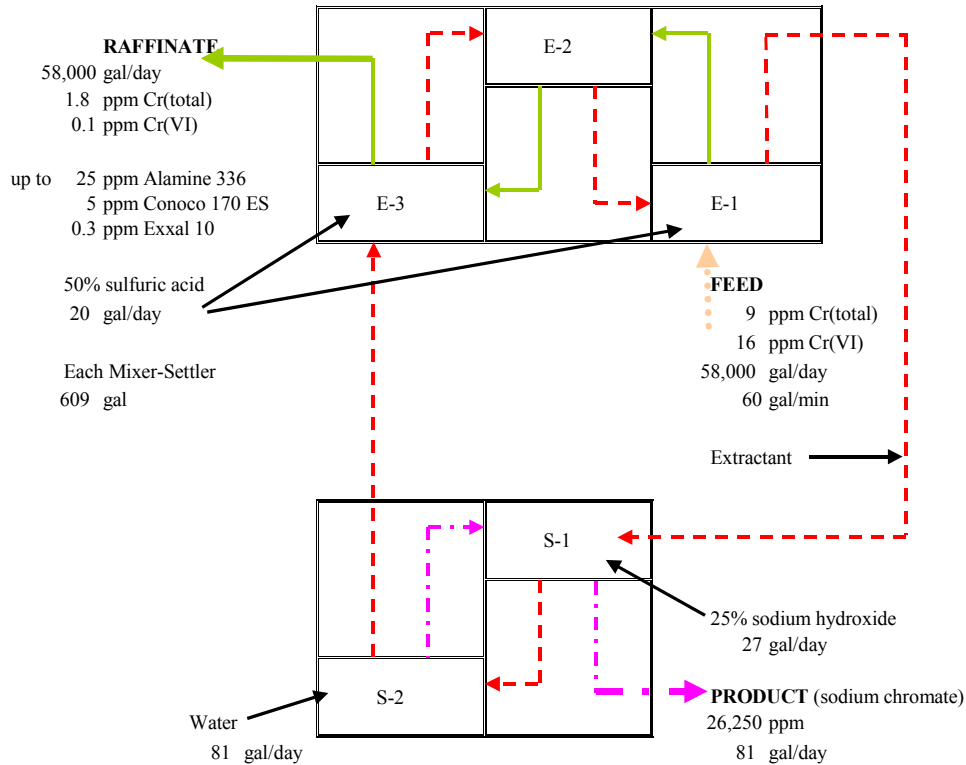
RAFFINATE
58,000 gal/day
1.8 ppm Cr(total)
0.1 ppm Cr(VI)

up to 25 ppm Alamine 336
5 ppm Conoco 170 ES
0.3 ppm Exxal 10

E-2

E-3

E-1

50% sulfuric acid
20 gal/day

FEED
9 ppm Cr(total)
16 ppm Cr(VI)
58,000 gal/day
60 gal/min

Each Mixer-Settler
609 gal

Extractant

S-1

25% sodium hydroxide
27 gal/day

S-2

Water
81 gal/day

PRODUCT (sodium chromate)
26,250 ppm
81 gal/day